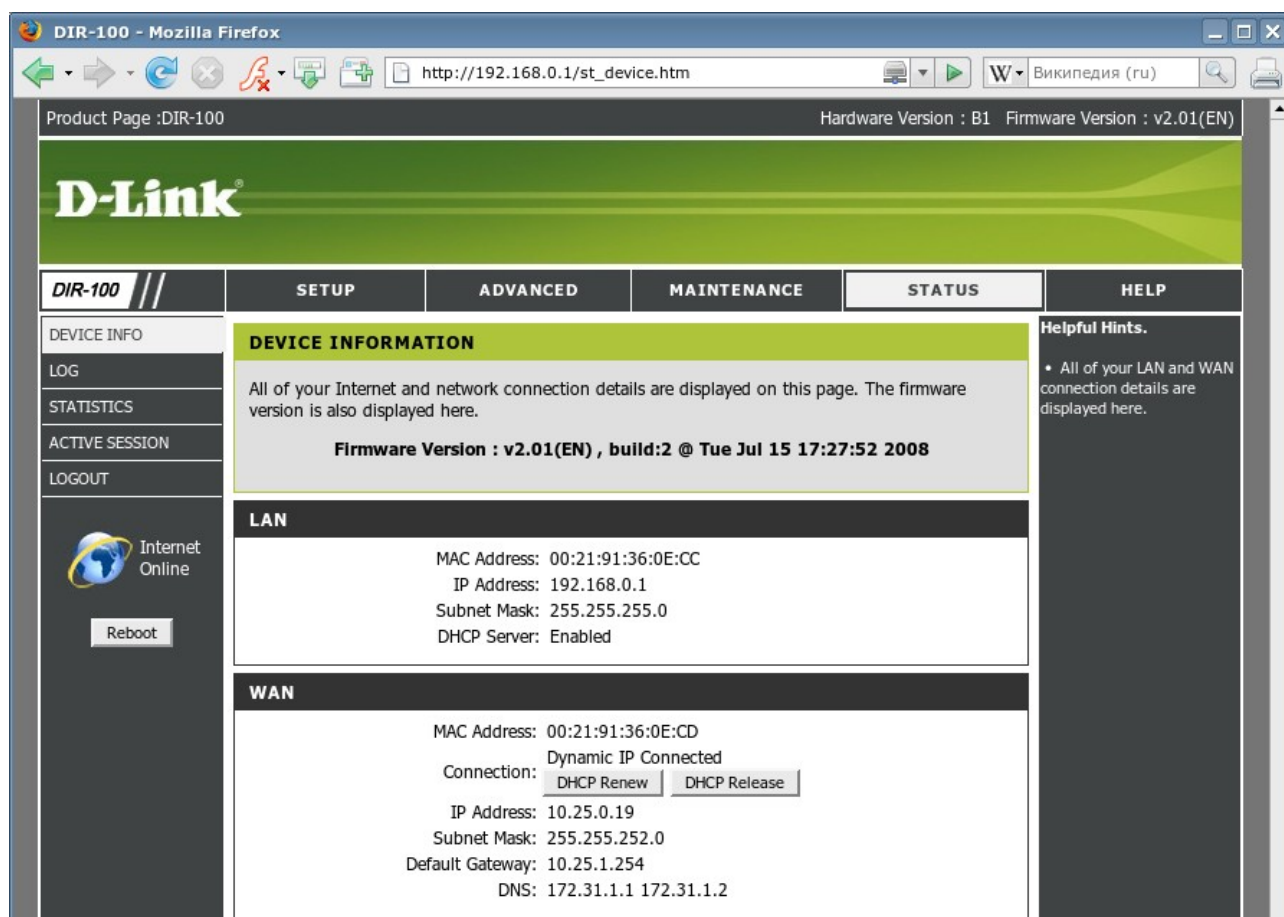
DIR-100 - Mozilla Firefox

http://192.168.0.1/st_device.htm

Википедия (ru)

Product Page :DIR-100

Hardware Version : B1 Firmware Version : v2.01(EN)

D-Link

DIR-100

SETUP | ADVANCED | MAINTENANCE | STATUS | HELP

DEVICE INFO
LOG
STATISTICS
ACTIVE SESSION
LOGOUT

Internet Online

Reboot

DEVICE INFORMATION

All of your Internet and network connection details are displayed on this page. The firmware version is also displayed here.

Firmware Version : v2.01(EN) , build:2 @ Tue Jul 15 17:27:52 2008

LAN

MAC Address: 00:21:91:36:0E:CC
IP Address: 192.168.0.1
Subnet Mask: 255.255.255.0
DHCP Server: Enabled

WAN

MAC Address: 00:21:91:36:0E:CD
Connection: Dynamic IP Connected
DHCP Renew DHCP Release
IP Address: 10.25.0.19
Subnet Mask: 255.255.252.0
Default Gateway: 10.25.1.254
DNS: 172.31.1.1 172.31.1.2

Helpful Hints.

• All of your LAN and WAN connection details are displayed here.